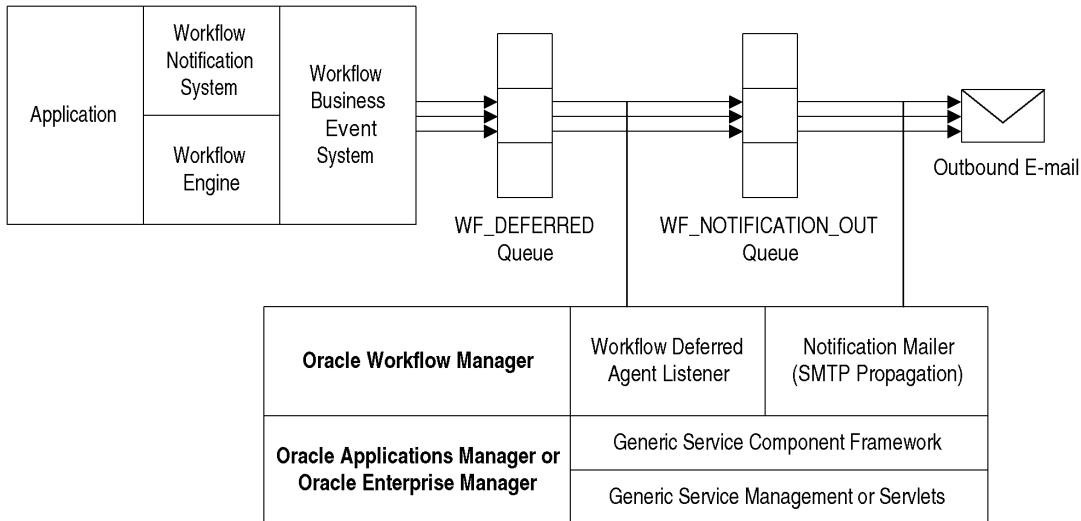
Application

Workflow Notification System

Workflow Engine

Workflow Business Event System

WF_DEFERRED Queue

WF_NOTIFICATION_OUT Queue

Outbound E-mail

Oracle Workflow Manager

Workflow Deferred Agent Listener

Notification Mailer (SMTP Propagation)

Oracle Applications Manager or Oracle Enterprise Manager

Generic Service Component Framework

Generic Service Management or Servlets